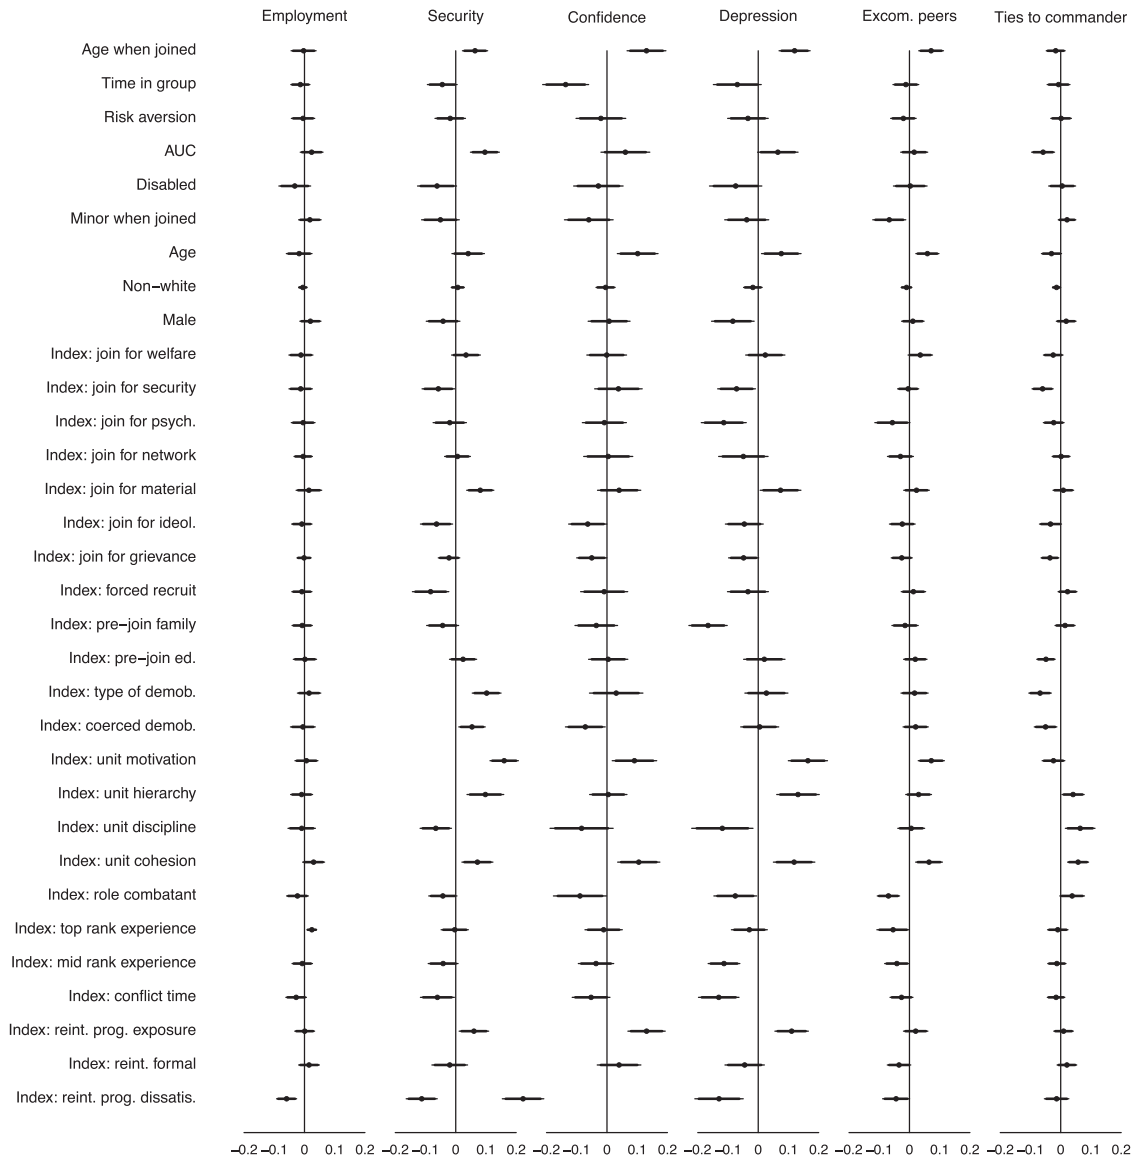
Employment Security Confidence Depression Excom. peers Ties to commander

Age when joined
Time in group
Risk aversion
AUC
Disabled
Minor when joined
Age
Non−white
Male
Index: join for welfare
Index: join for security
Index: join for psych.
Index: join for network
Index: join for material
Index: join for ideol.
Index: join for grievance
Index: forced recruit
Index: pre−join family
Index: pre−join ed.
Index: type of demob.
Index: coerced demob.
Index: unit motivation
Index: unit hierarchy
Index: unit discipline
Index: unit cohesion
Index: role combatant
Index: top rank experience
Index: mid rank experience
Index: conflict time
Index: reint. prog. exposure
Index: reint. formal
Index: reint. prog. dissatis.

−0.2 −0.1 0 0.1 0.2 −0.2 −0.1 0 0.1 0.2 −0.2 −0.1 0 0.1 0.2 −0.2 −0.1 0 0.1 0.2 −0.2 −0.1 0 0.1 0.2 −0.2 −0.1 0 0.1 0.2